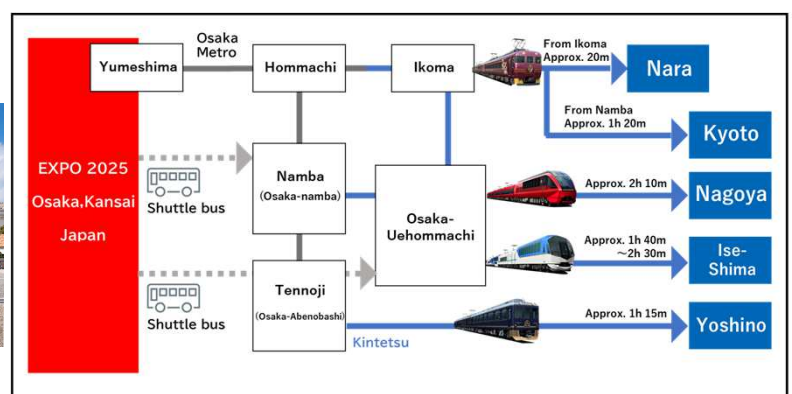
EXPO 2025
Osaka,Kansai
Japan

Yumeshima

Osaka
Metro

Hommachi

Ikoma

From Ikoma
Approx. 20m

Nara

From Namba
Approx. 1h 20m

Kyoto

Shuttle bus

Namba
(Osaka-namba)

Osaka-
Uehommachi

Approx. 2h 10m

Nagoya

Approx. 1h 40m
～2h 30m

Ise-
Shima

Shuttle bus

Tennoji
(Osaka-Abenobashi)

Kintetsu

Approx. 1h 15m

Yoshino